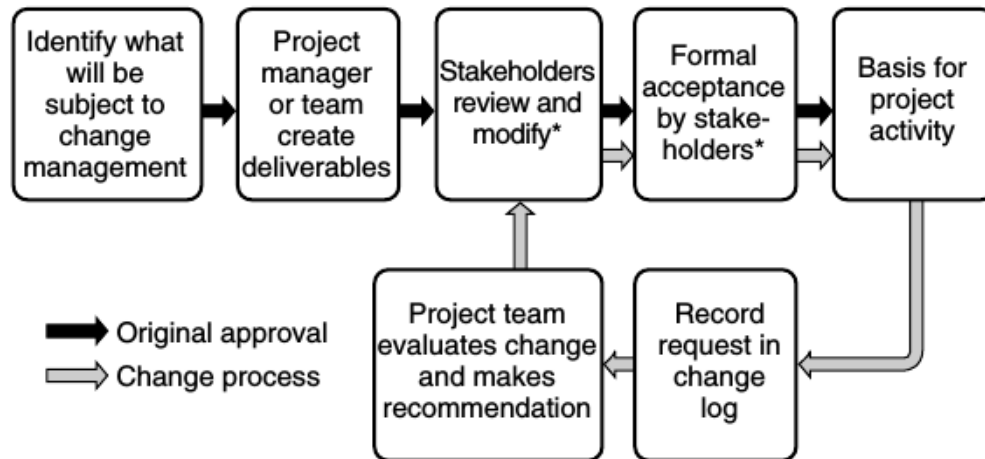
Identify what will be subject to change management

Project manager or team create deliverables

Stakeholders review and modify*

Formal acceptance by stakeholders*

Basis for project activity

Record request in change log

Project team evaluates change and makes recommendation

Original approval

Change process